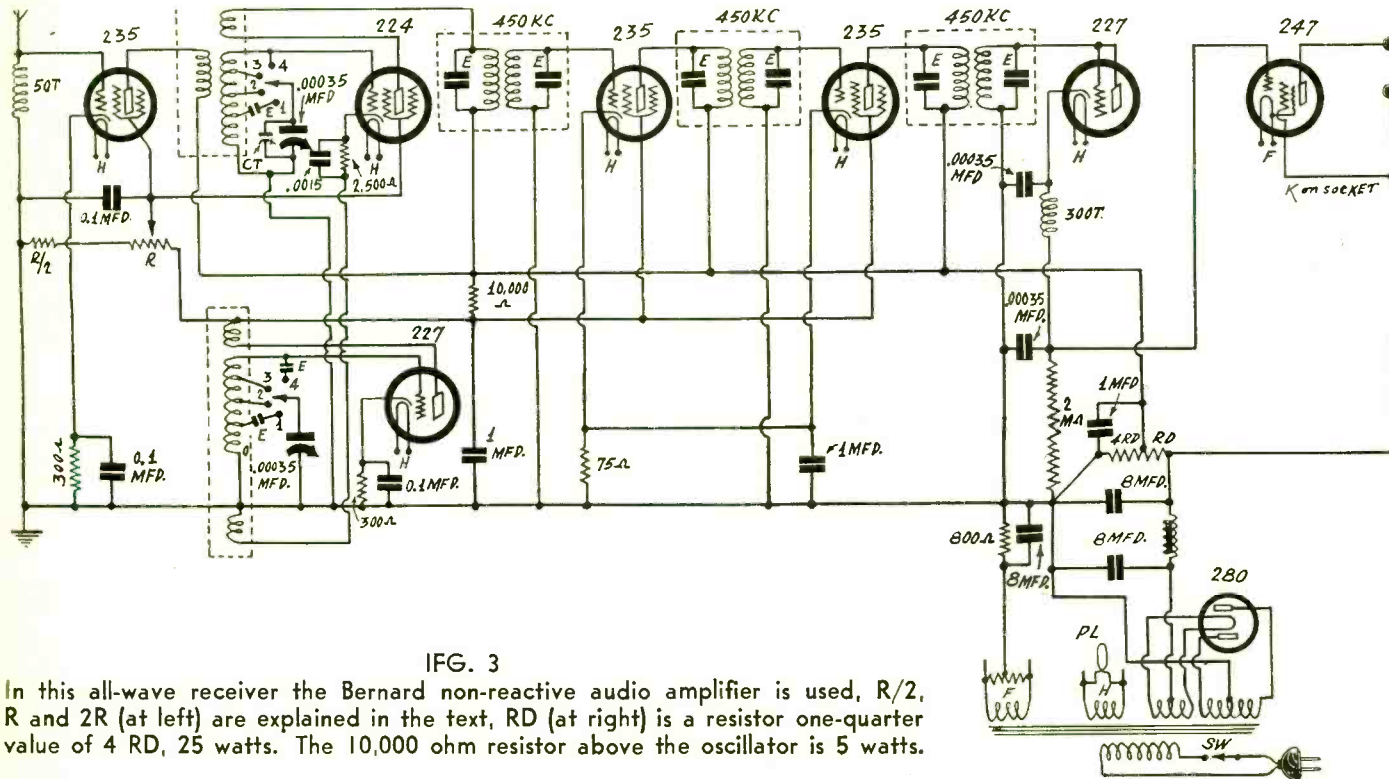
235
224
450KC
235
450KC
235
450KC
227
247
50T
3 4
2
E 1
.00035 MFD
CT
.0015
2,500Ω
H
E E
E E
E E
H
H
H
H
.00035 MFD
300T.
F
K on socKET
0.1MFD.
R/2
R
10,000 Ω
.00035 MFD.
227
E
3 4
2
E 1
0
.00035 MFD.
1 MFD.
75Ω
1MFD.
2 MΩ
1MFD
4RD
RD
300Ω
0.1 MFD.
H
0.1MFD.
300Ω
8MFD.
800Ω
8MFD.
8MFD.
280
PL
F
H
SW

IFG. 3
In this all-wave receiver the Bernard non-reactive audio amplifier is used, R/2, R and 2R (at left) are explained in the text, RD (at right) is a resistor one-quarter value of 4 RD, 25 watts. The 10,000 ohm resistor above the oscillator is 5 watts.